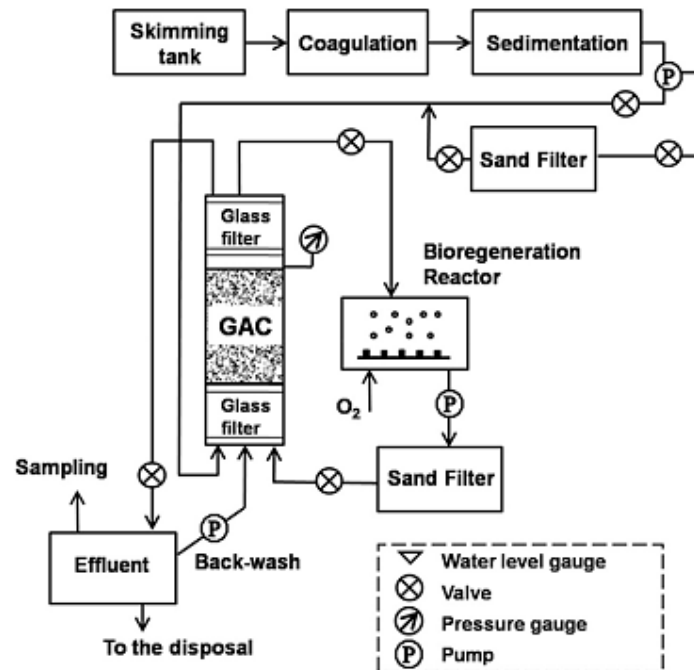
Skimming tank
Coagulation
Sedimentation
P
Sand Filter
Glass filter
GAC
Glass filter
Bioregeneration Reactor
$O_2$
P
Sand Filter
Sampling
Effluent
P
Back-wash
To the disposal
Water level gauge
Valve
Pressure gauge
P Pump